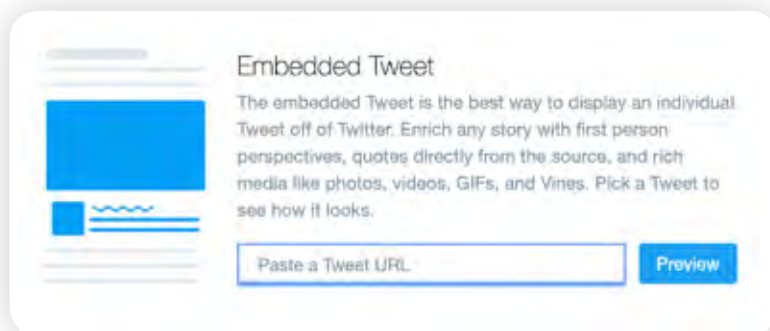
Embedded Tweet

The embedded Tweet is the best way to display an individual Tweet off of Twitter. Enrich any story with first person perspectives, quotes directly from the source, and rich media like photos, videos, GIFs, and Vines. Pick a Tweet to see how it looks.

Paste a Tweet URL

Preview